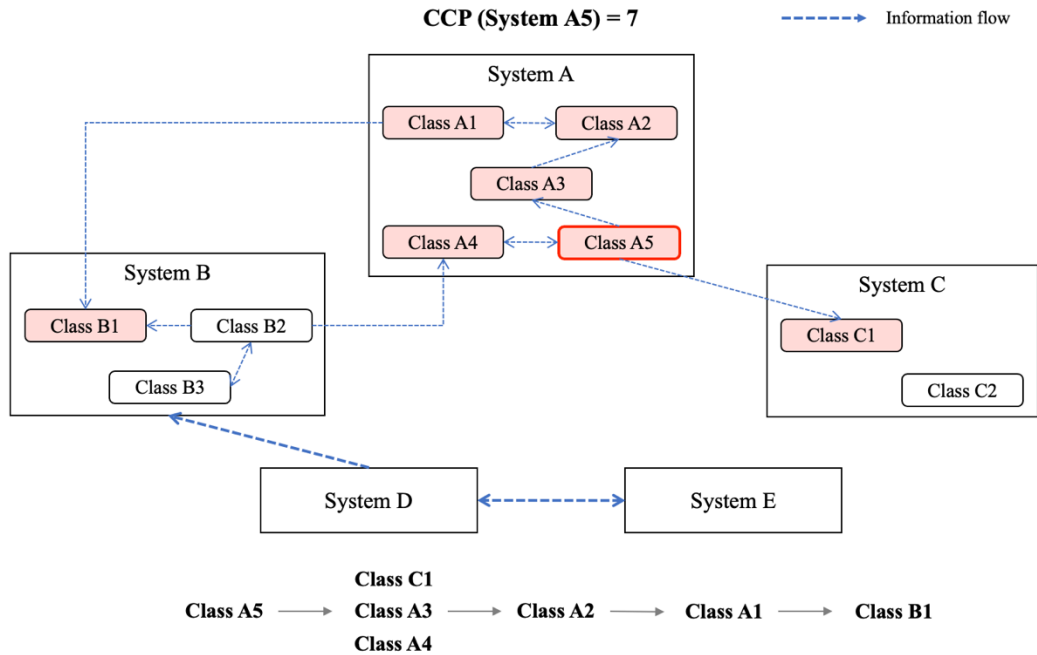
CCP (System A5) = 7

Information flow

System A

Class A1

Class A2

Class A3

Class A4

Class A5

System B

Class B1

Class B2

Class B3

System C

Class C1

Class C2

System D

System E

Class C1
Class A5 Class A3 Class A2 Class A1 Class B1
Class A4